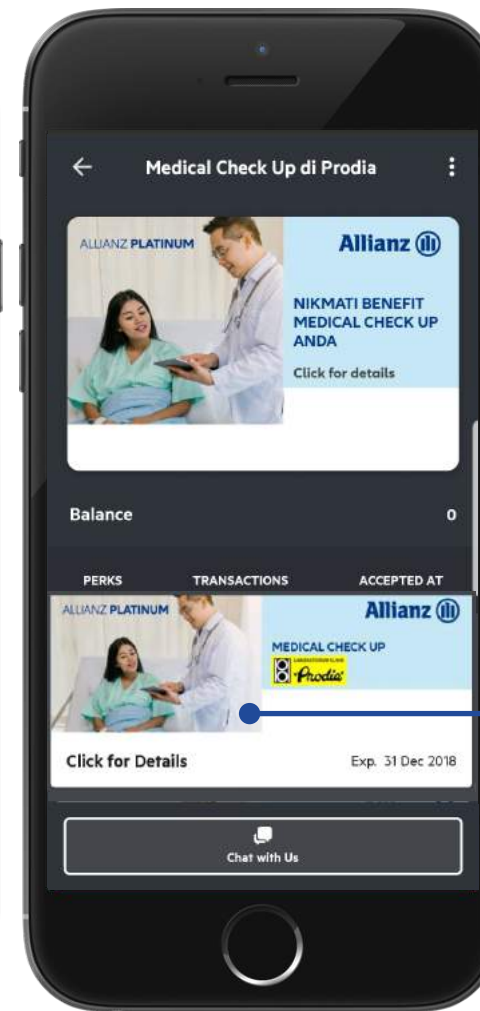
Medical Check Up di Prodia

ALLIANZ PLATINUM

Allianz

NIKMATI BENEFIT MEDICAL CHECK UP ANDA

Click for details

Balance

0

PERKS

TRANSACTIONS

ACCEPTED AT

ALLIANZ PLATINUM

Allianz

MEDICAL CHECK UP

LABORATORIUM KLINIK Prodia

Click for Details

Exp. 31 Dec 2018

Chat with Us